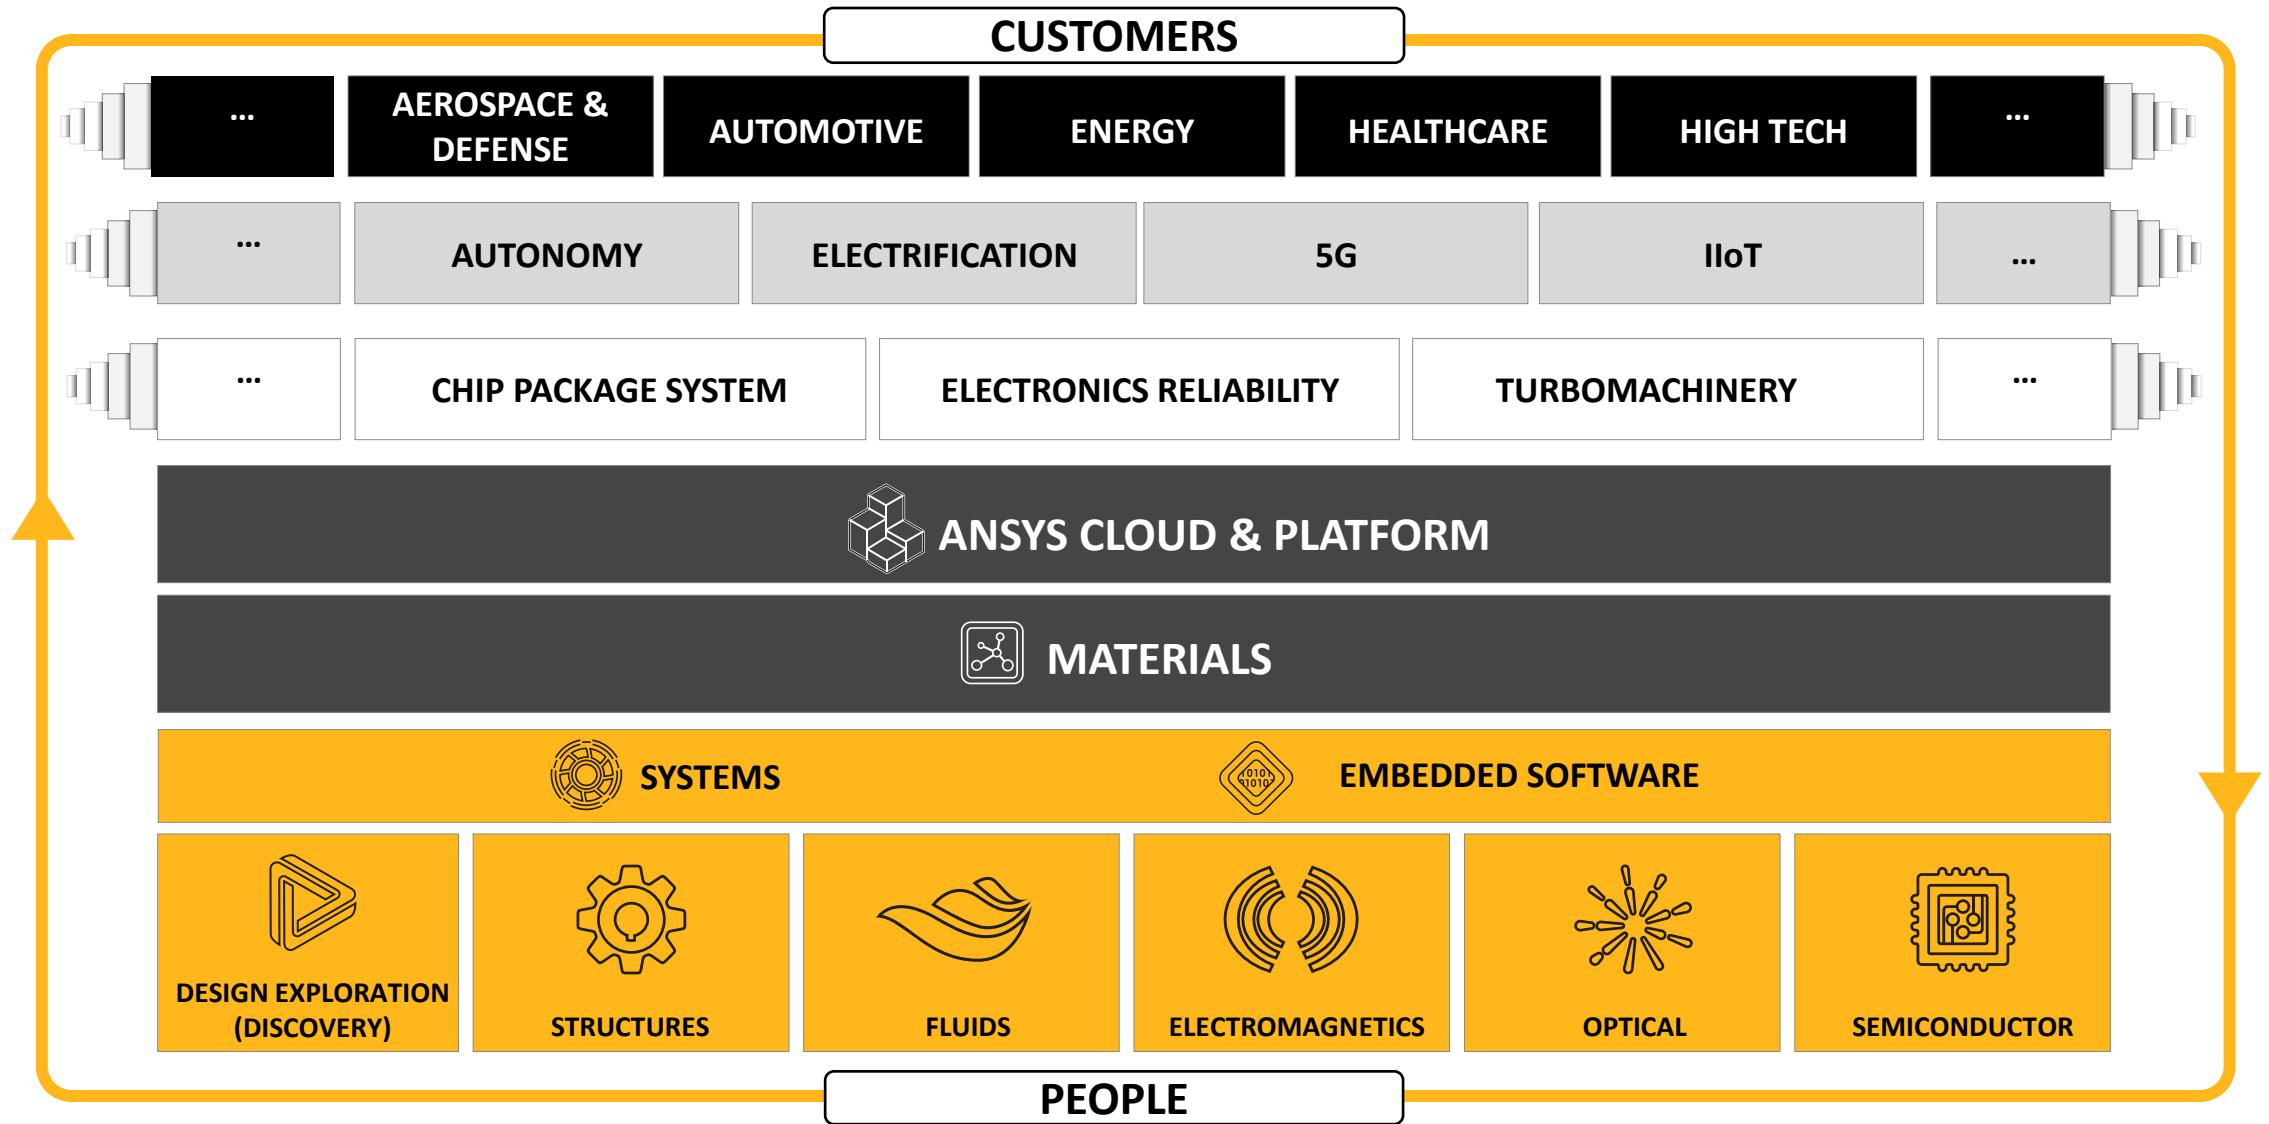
CUSTOMERS

...

AEROSPACE & DEFENSE

AUTOMOTIVE

ENERGY

HEALTHCARE

HIGH TECH

...

...

AUTONOMY

ELECTRIFICATION

5G

IIoT

...

...

CHIP PACKAGE SYSTEM

ELECTRONICS RELIABILITY

TURBOMACHINERY

...

ANSYS CLOUD & PLATFORM

MATERIALS

SYSTEMS

EMBEDDED SOFTWARE

DESIGN EXPLORATION (DISCOVERY)

STRUCTURES

FLUIDS

ELECTROMAGNETICS

OPTICAL

SEMICONDUCTOR

PEOPLE